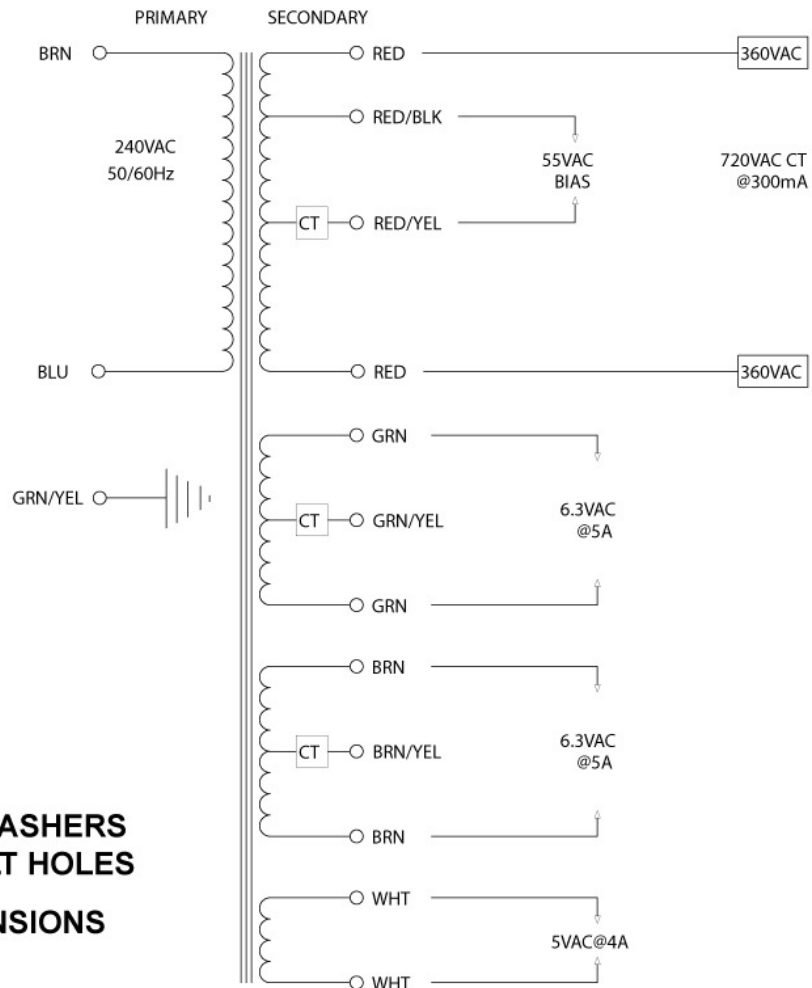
PRIMARY

SECONDARY

BRN

240VAC
50/60Hz

BLU

GRN/YEL

RED

RED/BLK

CT

RED/YEL

RED

360VAC

55VAC
BIAS

720VAC CT
@300mA

360VAC

GRN

CT

GRN/YEL

GRN

6.3VAC
@5A

BRN

CT

BRN/YEL

BRN

6.3VAC
@5A

WHT

WHT

5VAC@4A

ASHERS
T HOLES

NSIONS